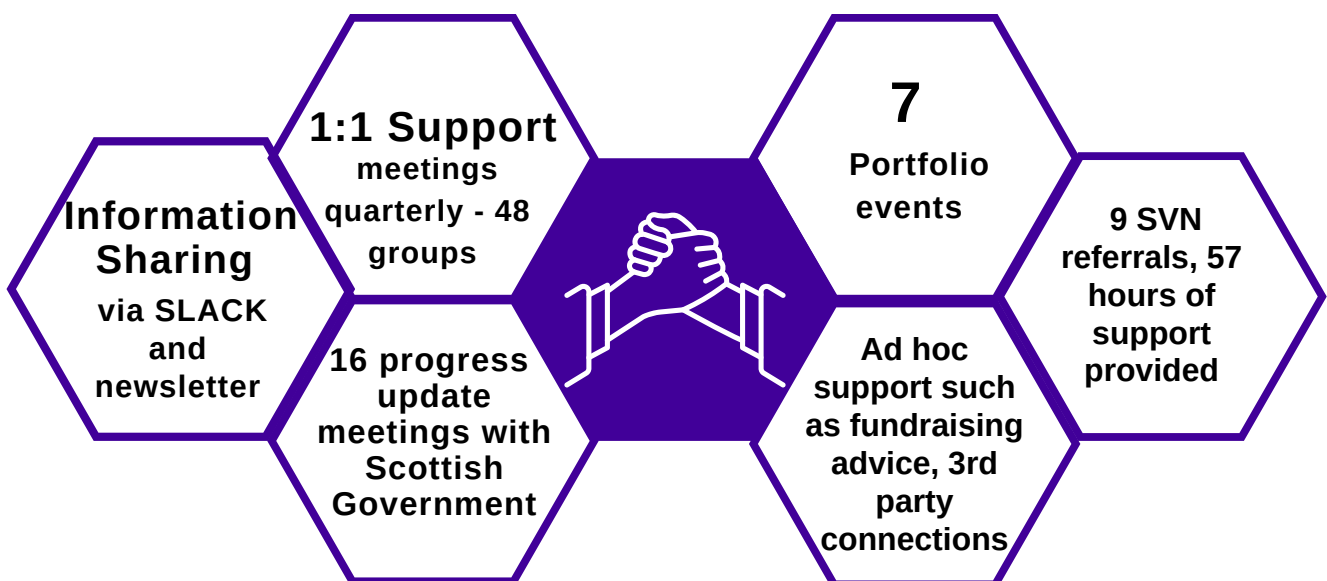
Information Sharing
via SLACK and newsletter

1:1 Support
meetings quarterly - 48 groups

16 progress update meetings with Scottish Government

7
Portfolio events

Ad hoc support such as fundraising advice, 3rd party connections

9 SVN referrals, 57 hours of support provided